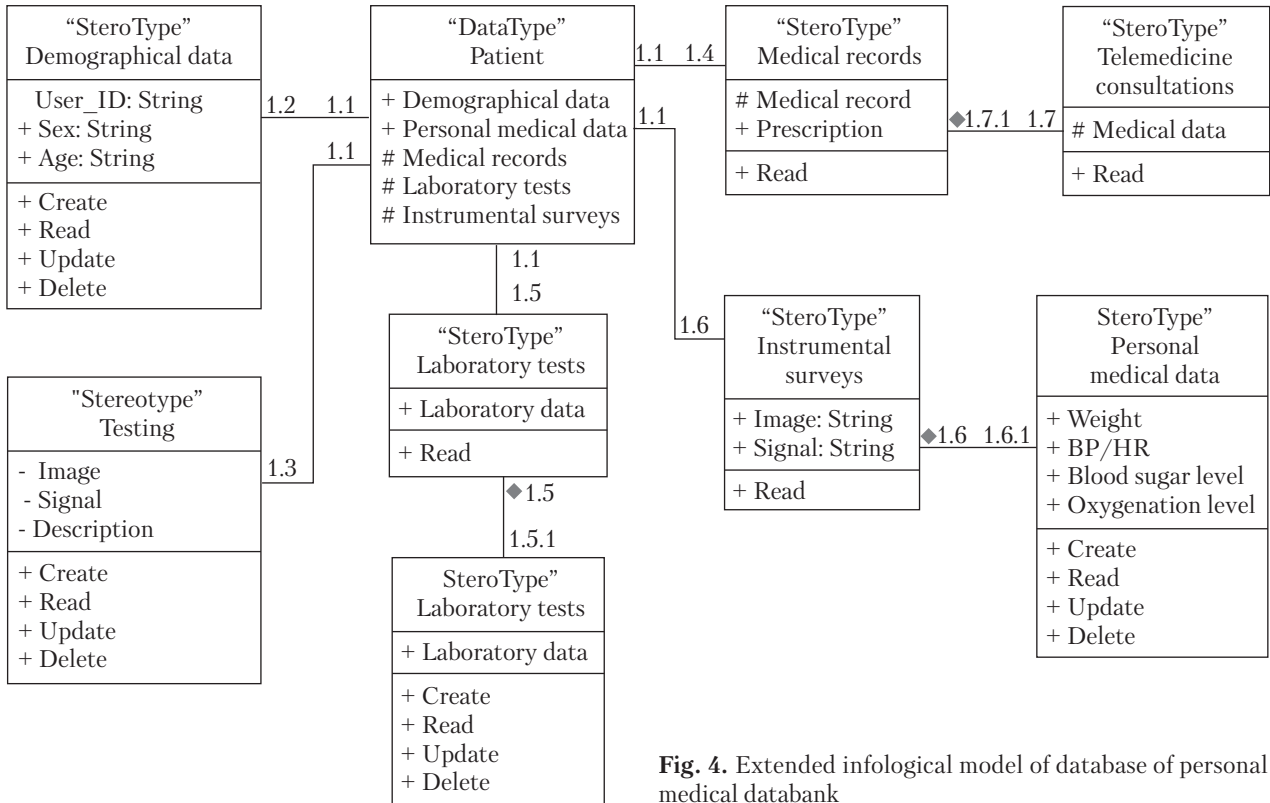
“SteroType”
Demographical data

User_ID: String
+ Sex: String
+ Age: String

+ Create
+ Read
+ Update
+ Delete

1.2 1.1

1.1

“DataType”
Patient

+ Demographical data
+ Personal medical data
# Medical records
# Laboratory tests
# Instrumental surveys

1.1 1.4

1.1

“SteroType”
Medical records

# Medical record
+ Prescription

+ Read

1.7.1 1.7

“SteroType”
Telemedicine consultations

# Medical data

+ Read

"Stereotype"
Testing

- Image
- Signal
- Description

+ Create
+ Read
+ Update
+ Delete

1.3

1.1
1.5

“SteroType”
Laboratory tests

+ Laboratory data

+ Read

1.5
1.5.1

SteroType”
Laboratory tests

+ Laboratory data

+ Create
+ Read
+ Update
+ Delete

1.6

“SteroType”
Instrumental surveys

+ Image: String
+ Signal: String

+ Read

1.6 1.6.1

SteroType”
Personal medical data

+ Weight
+ BP/HR
+ Blood sugar level
+ Oxygenation level

+ Create
+ Read
+ Update
+ Delete

**Fig. 4.** Extended infological model of database of personal medical databank